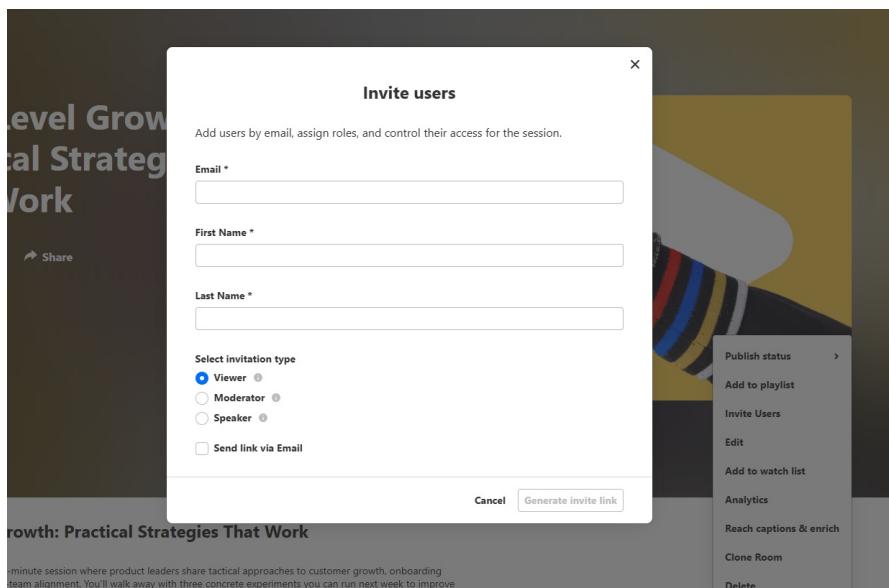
Level Grow
cal Strateg
Work

Share

×

Invite users

Add users by email, assign roles, and control their access for the session.

Email *

First Name *

Last Name *

Select invitation type

Viewer

Moderator

Speaker

Send link via Email

Cancel Generate invite link

Publish status >

Add to playlist

Invite Users

Edit

Add to watch list

Analytics

Reach captions & enrich

Clone Room

Delete

rowth: Practical Strategies That Work

-minute session where product leaders share tactical approaches to customer growth, onboarding -team alignment. You'll walk away with three concrete experiments you can run next week to improve